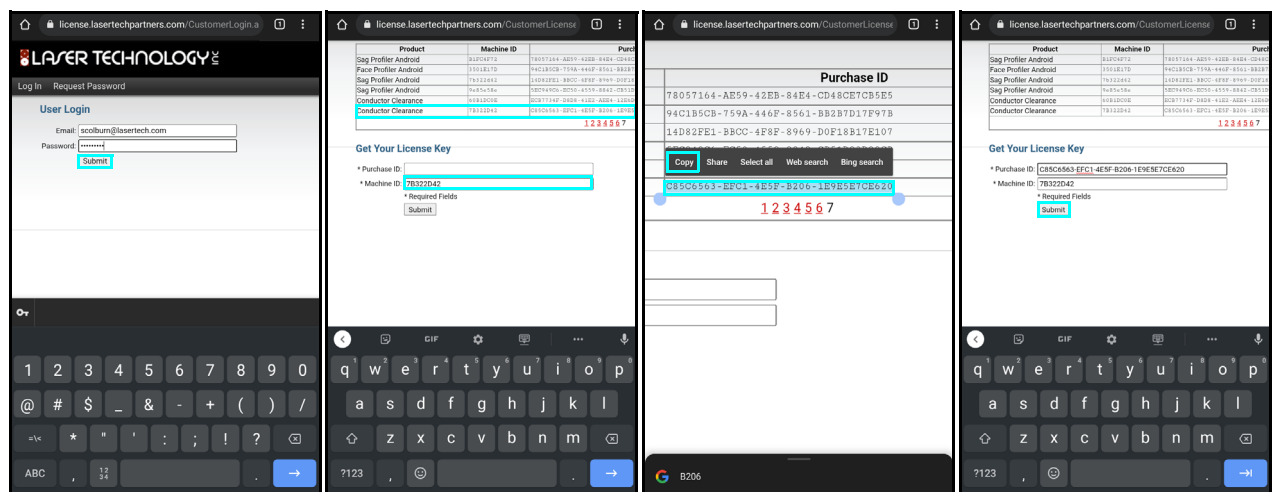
license.lasertechpartners.com/CustomerLogin.a

LASER TECHNOLOGY INC

Log In Request Password

User Login

Email: scolburn@lasertech.com
Password: ••••••••••
Submit

1 2 3 4 5 6 7 8 9 0
@ # $ _ & - + ( ) /
=\< * " ' : ; ! ? ⌫
ABC , $\frac{12}{34}$ . →

license.lasertechpartners.com/CustomerLicense

| Product | Machine ID | Purch |
|---|---|---|
| Sag Profiler Android | B1FCAF72 | 78057164-AE59-42EB-84E4-CD48 |
| Face Profiler Android | 3501E17D | 94C1B5CB-759A-446F-8561-BB2B7 |
| Sag Profiler Android | 7b322d42 | 14D82FE1-BBCC-4F8F-8969-D0F18 |
| Sag Profiler Android | 9a85a58e | 5EC9490C6-EC50-4559-8862-CB53 |
| Conductor Clearance | 60B1DC0E | ECB7734F-D8D8-41E2-AEE4-12D |
| Conductor Clearance | 7B322D42 | C85C6563-EFC1-4E5F-B206-1E9E |

1 2 3 4 5 6 7

Get Your License Key

* Purchase ID:
* Machine ID: 7B322D42
* Required Fields
Submit

GIF
q w e r t y u i o p
a s d f g h j k l
z x c v b n m ⌫
?123 , .

license.lasertechpartners.com/CustomerLicense

Purchase ID
78057164-AE59-42EB-84E4-CD48CE7CB5E5
94C1B5CB-759A-446F-8561-BB2B7D17F97B
14D82FE1-BBCC-4F8F-8969-D0F18B17E107
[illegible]
Copy Share Select all Web search Bing search
C85C6563-EFC1-4E5F-B206-1E9E5E7CE620
1 2 3 4 5 6 7

B206

license.lasertechpartners.com/CustomerLicense

| Product | Machine ID | Purch |
|---|---|---|
| Sag Profiler Android | B1FCAF72 | 78057164-AE59-42EB-84E4-CD48 |
| Face Profiler Android | 3501E17D | 94C1B5CB-759A-446F-8561-BB2B7 |
| Sag Profiler Android | 7b322d42 | 14D82FE1-BBCC-4F8F-8969-D0F18 |
| Sag Profiler Android | 9a85a58e | 5EC9490C6-EC50-4559-8862-CB53 |
| Conductor Clearance | 60B1DC0E | ECB7734F-D8D8-41E2-AEE4-12D |
| Conductor Clearance | 7B322D42 | C85C6563-EFC1-4E5F-B206-1E9E |

1 2 3 4 5 6 7

Get Your License Key

* Purchase ID: C85C6563-EFC1-4E5F-B206-1E9E5E7CE620
* Machine ID: 7B322D42
* Required Fields
Submit

GIF
q w e r t y u i o p
a s d f g h j k l
z x c v b n m ⌫
?123 , .